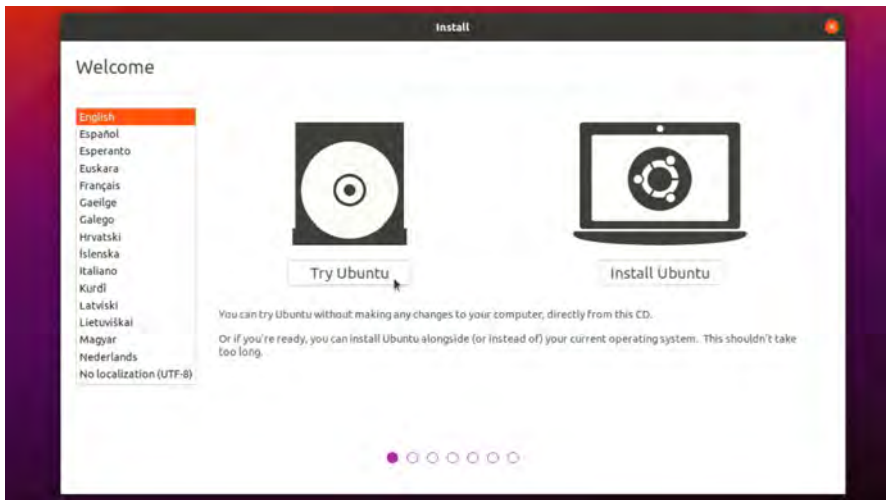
Install

Welcome

English
Español
Esperanto
Euskara
Français
Gaeilge
Galego
Hrvatski
Íslenska
Italiano
Kurdî
Latviski
Lietuviškai
Magyar
Nederlands
No localization (UTF-8)

Try Ubuntu

Install Ubuntu

You can try Ubuntu without making any changes to your computer, directly from this CD.

Or if you're ready, you can install Ubuntu alongside (or instead of) your current operating system. This shouldn't take too long.